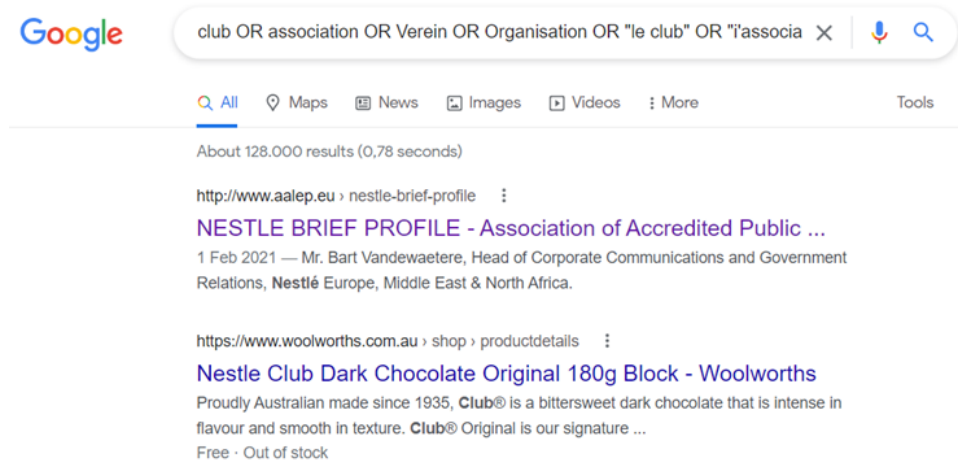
Google

club OR association OR Verein OR Organisation OR "le club" OR "l'associa

All Maps News Images Videos More Tools

About 128.000 results (0,78 seconds)

http://www.aalep.eu › nestle-brief-profile

NESTLE BRIEF PROFILE - Association of Accredited Public ...

1 Feb 2021 — Mr. Bart Vandewaetere, Head of Corporate Communications and Government Relations, Nestlé Europe, Middle East & North Africa.

https://www.woolworths.com.au › shop › productdetails

Nestle Club Dark Chocolate Original 180g Block - Woolworths

Proudly Australian made since 1935, Club® is a bittersweet dark chocolate that is intense in flavour and smooth in texture. Club® Original is our signature ...

Free · Out of stock